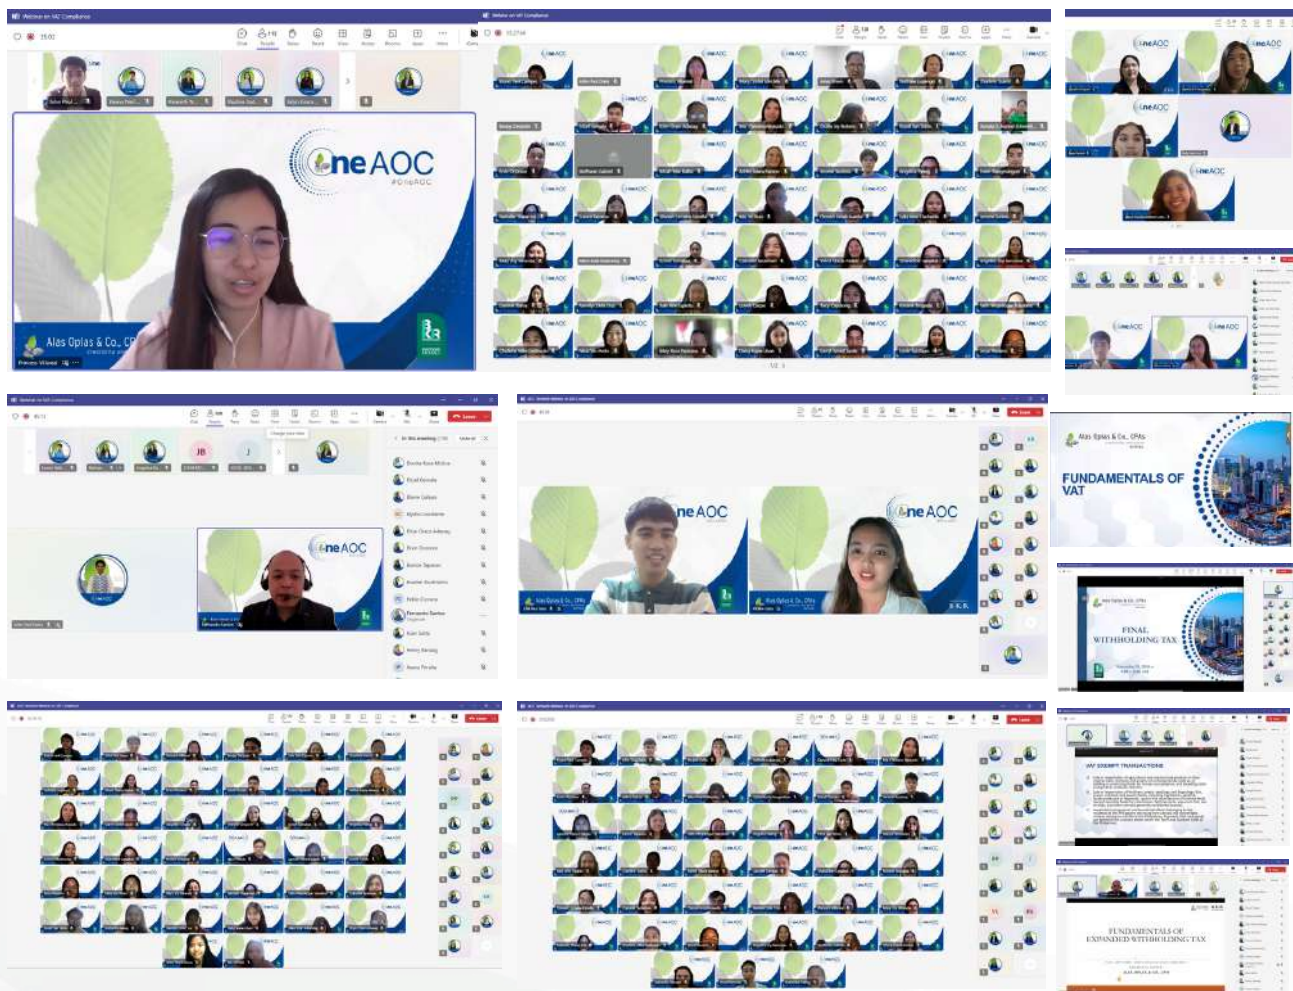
Webinar on VAT Compliance

OneAOC
#OneAOC

Alas Oplas & Co., CPAs

Frances Villareal

Alas Oplas & Co., CPAs

FUNDAMENTALS OF VAT

FINAL WITHHOLDING TAX

VAT EXEMPT TRANSACTIONS

FUNDAMENTALS OF EXPANDED WITHHOLDING TAX

ALAS OPLAS & CO., CPAs